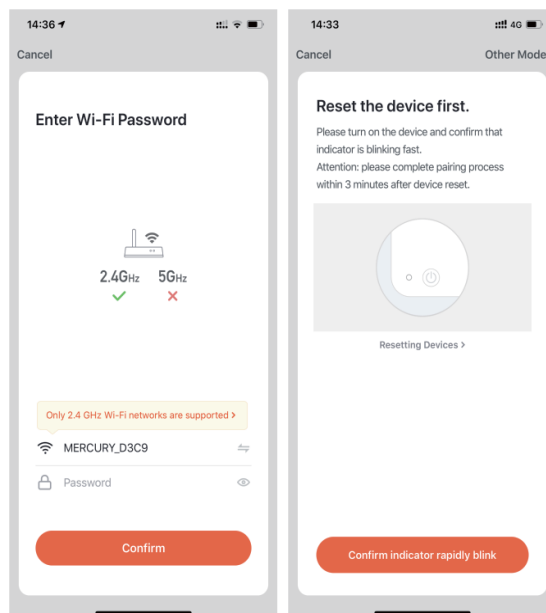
14:36

Cancel

Enter Wi-Fi Password

2.4GHz 5GHz

Only 2.4 GHz Wi-Fi networks are supported >

MERCURY_D3C9

Password

Confirm

14:33 4G

Cancel Other Mode

Reset the device first.

Please turn on the device and confirm that indicator is blinking fast.
Attention: please complete pairing process within 3 minutes after device reset.

Resetting Devices >

Confirm indicator rapidly blink